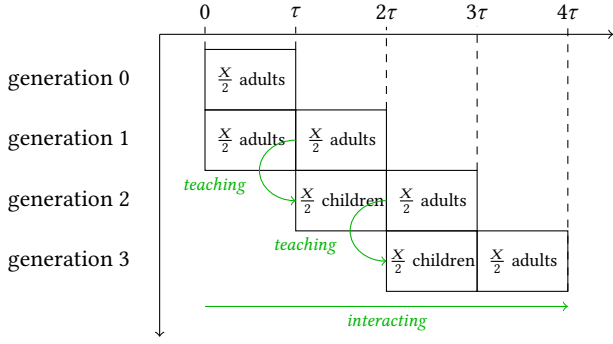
$0$ $\tau$ $2\tau$ $3\tau$ $4\tau$

generation 0 $\frac{X}{2}$ adults

generation 1 $\frac{X}{2}$ adults $\frac{X}{2}$ adults

teaching

generation 2 $\frac{X}{2}$ children $\frac{X}{2}$ adults

teaching

generation 3 $\frac{X}{2}$ children $\frac{X}{2}$ adults

interacting